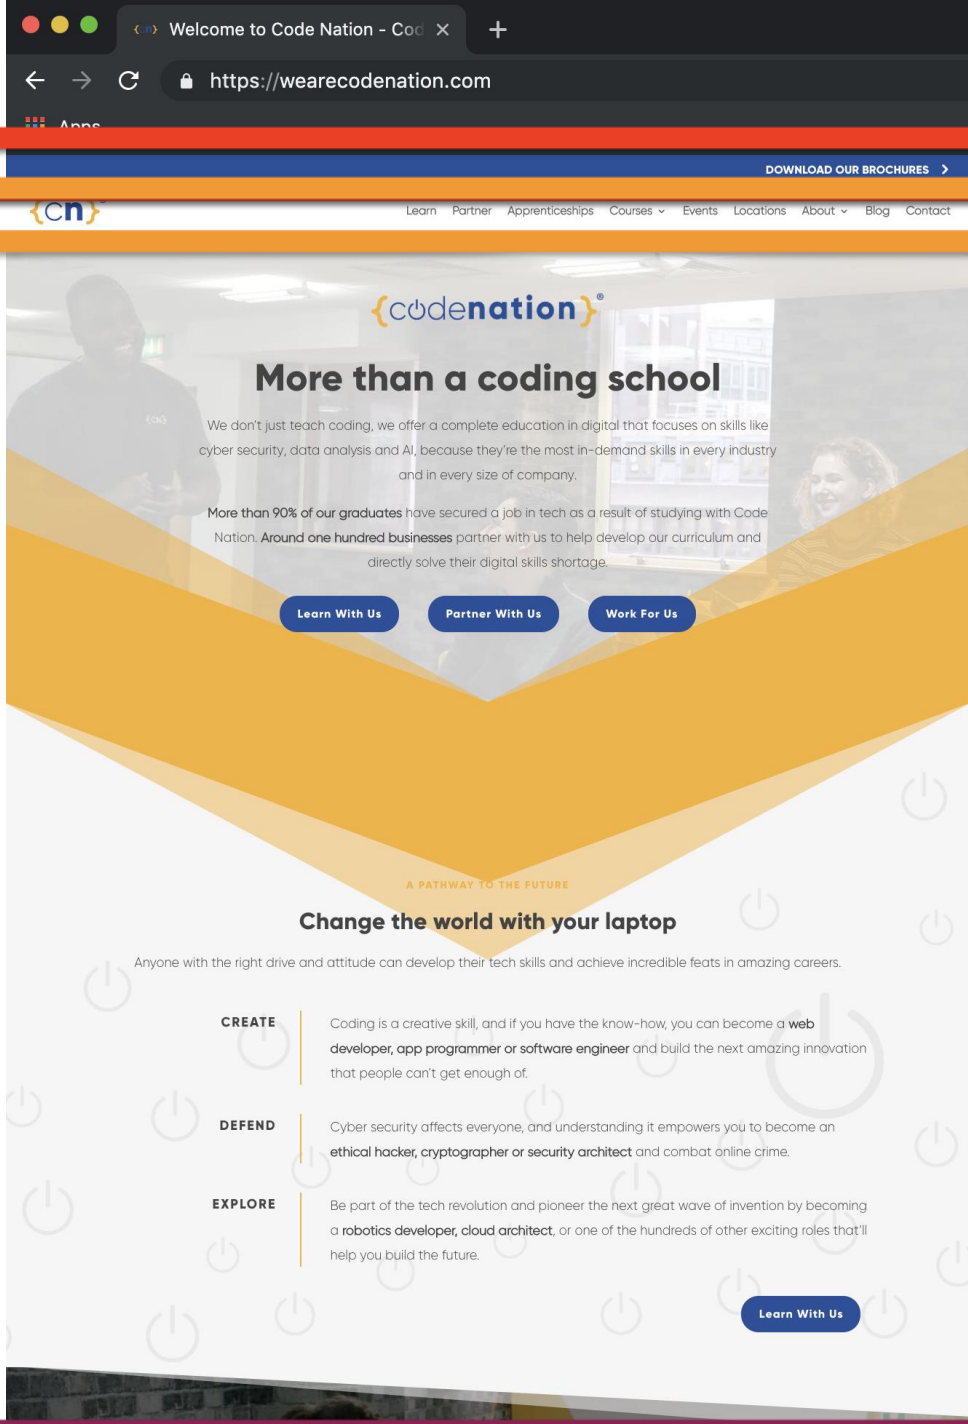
Welcome to Code Nation - Cod ×

https://wearecodenation.com

Apps

DOWNLOAD OUR BROCHURES >

{cn}

Learn Partner Apprenticeships Courses Events Locations About Blog Contact

{codenation}®

More than a coding school

We don't just teach coding, we offer a complete education in digital that focuses on skills like cyber security, data analysis and AI, because they're the most in-demand skills in every industry and in every size of company.

More than 90% of our graduates have secured a job in tech as a result of studying with Code Nation. Around one hundred businesses partner with us to help develop our curriculum and directly solve their digital skills shortage.

Learn With Us Partner With Us Work For Us

A PATHWAY TO THE FUTURE

Change the world with your laptop

Anyone with the right drive and attitude can develop their tech skills and achieve incredible feats in amazing careers.

CREATE

Coding is a creative skill, and if you have the know-how, you can become a web developer, app programmer or software engineer and build the next amazing innovation that people can't get enough of.

DEFEND

Cyber security affects everyone, and understanding it empowers you to become an ethical hacker, cryptographer or security architect and combat online crime.

EXPLORE

Be part of the tech revolution and pioneer the next great wave of invention by becoming a robotics developer, cloud architect, or one of the hundreds of other exciting roles that'll help you build the future.

Learn With Us